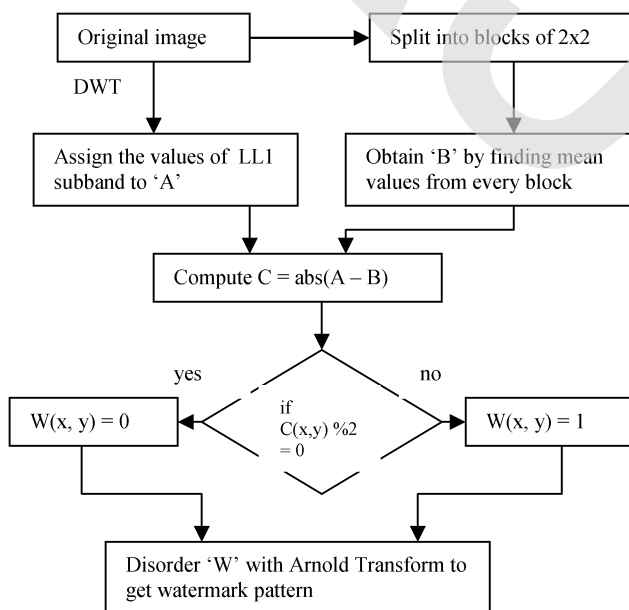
Original image

Split into blocks of 2x2

DWT

Assign the values of LL1 subband to 'A'

Obtain 'B' by finding mean values from every block

Compute C = abs(A – B)

yes

no

if C(x,y) %2 = 0

W(x, y) = 0

W(x, y) = 1

Disorder 'W' with Arnold Transform to get watermark pattern